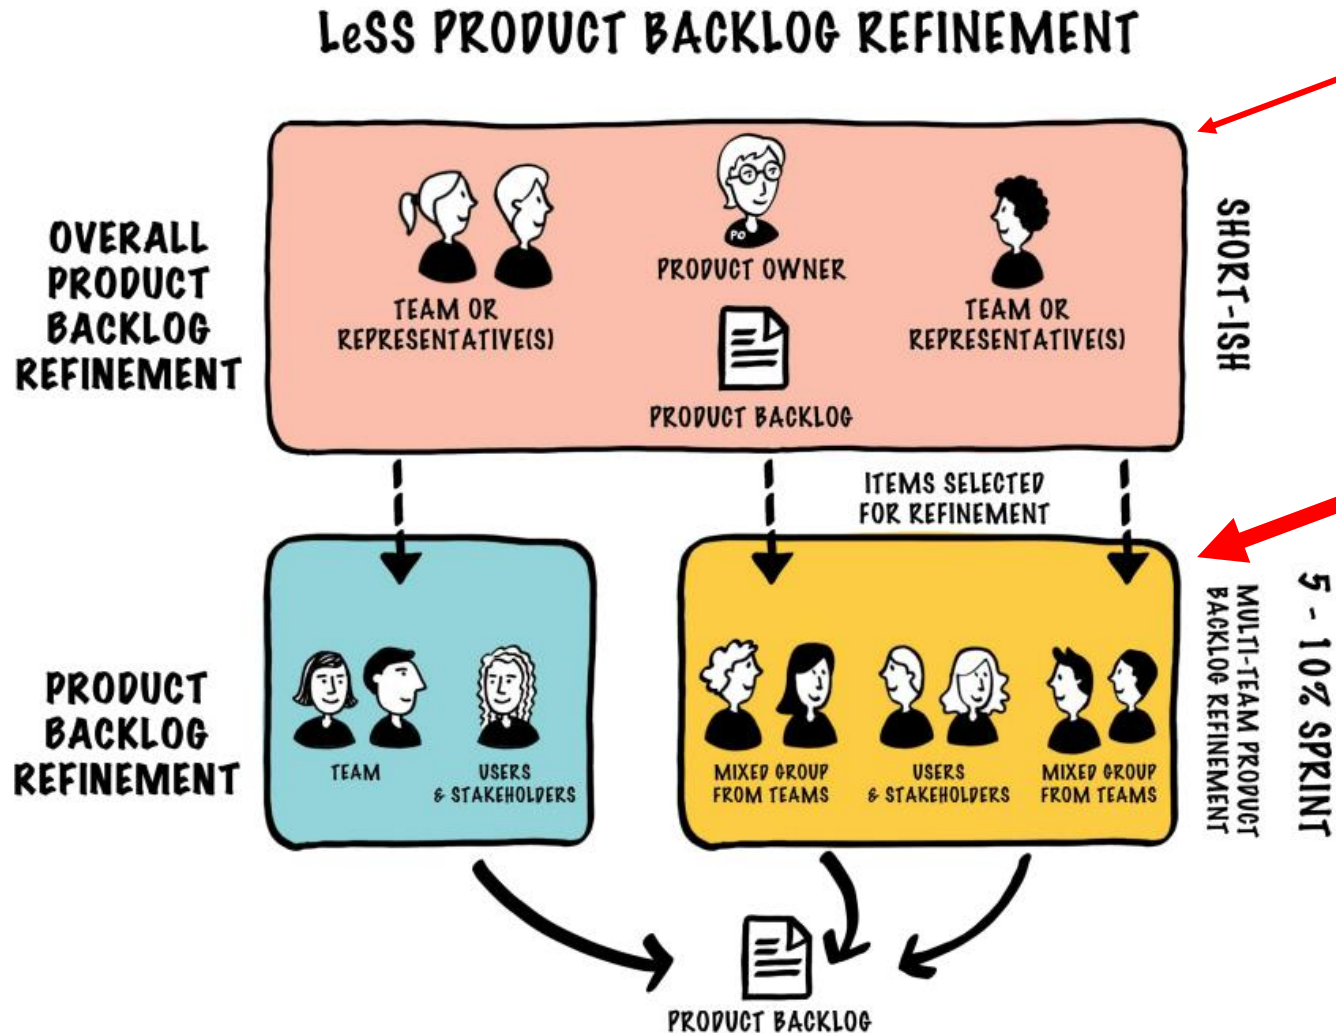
LeSS PRODUCT BACKLOG REFINEMENT

OVERALL PRODUCT BACKLOG REFINEMENT

TEAM OR REPRESENTATIVE(S)

PO

PRODUCT OWNER

PRODUCT BACKLOG

TEAM OR REPRESENTATIVE(S)

SHORT-ISH

ITEMS SELECTED FOR REFINEMENT

PRODUCT BACKLOG REFINEMENT

TEAM

USERS & STAKEHOLDERS

MIXED GROUP FROM TEAMS

USERS & STAKEHOLDERS

MIXED GROUP FROM TEAMS

MULTI-TEAM PRODUCT BACKLOG REFINEMENT

5 - 10% SPRINT

PRODUCT BACKLOG